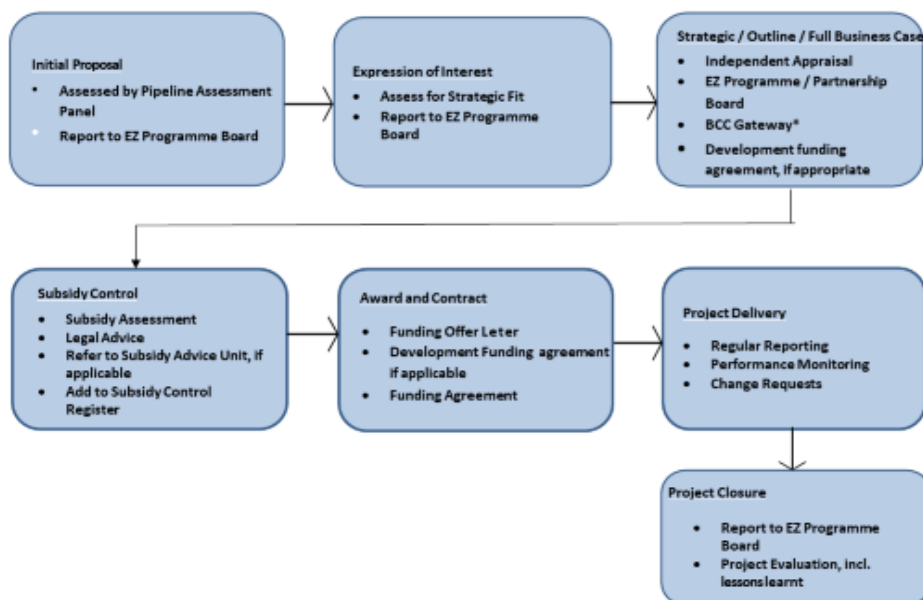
Initial Proposal

- Assessed by Pipeline Assessment Panel
- Report to EZ Programme Board

Expression of Interest

- Assess for Strategic Fit
- Report to EZ Programme Board

Strategic / Outline / Full Business Case

- Independent Appraisal
- EZ Programme / Partnership Board
- BCC Gateway*
- Development funding agreement, if appropriate

Subsidy Control

- Subsidy Assessment
- Legal Advice
- Refer to Subsidy Advice Unit, if applicable
- Add to Subsidy Control Register

Award and Contract

- Funding Offer Leter
- Development Funding agreement if applicable
- Funding Agreement

Project Delivery

- Regular Reporting
- Performance Monitoring
- Change Requests

Project Closure

- Report to EZ Programme Board
- Project Evaluation, incl. lessons learnt